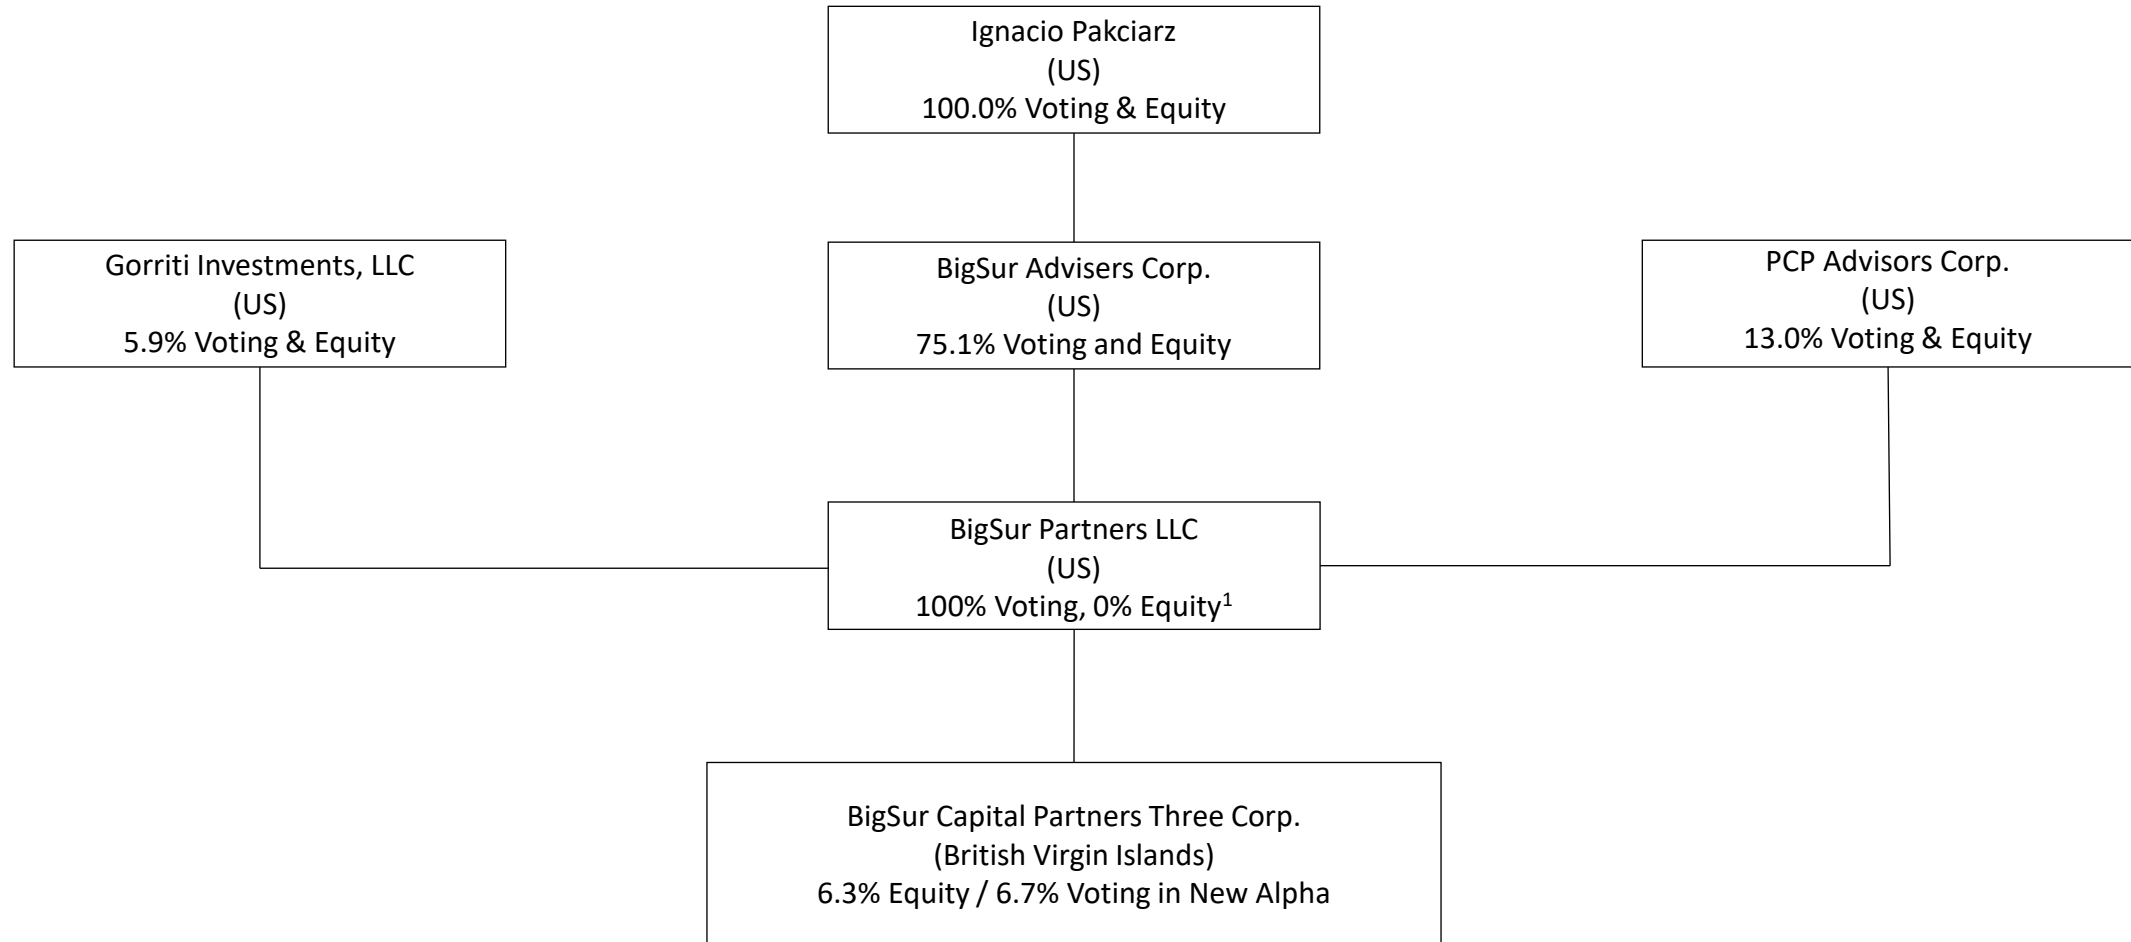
Ignacio Pakciarz
(US)
100.0% Voting & Equity

Gorriti Investments, LLC
(US)
5.9% Voting & Equity

BigSur Advisers Corp.
(US)
75.1% Voting and Equity

PCP Advisors Corp.
(US)
13.0% Voting & Equity

BigSur Partners LLC
(US)
100% Voting, 0% Equity$^1$

BigSur Capital Partners Three Corp.
(British Virgin Islands)
6.3% Equity / 6.7% Voting in New Alpha